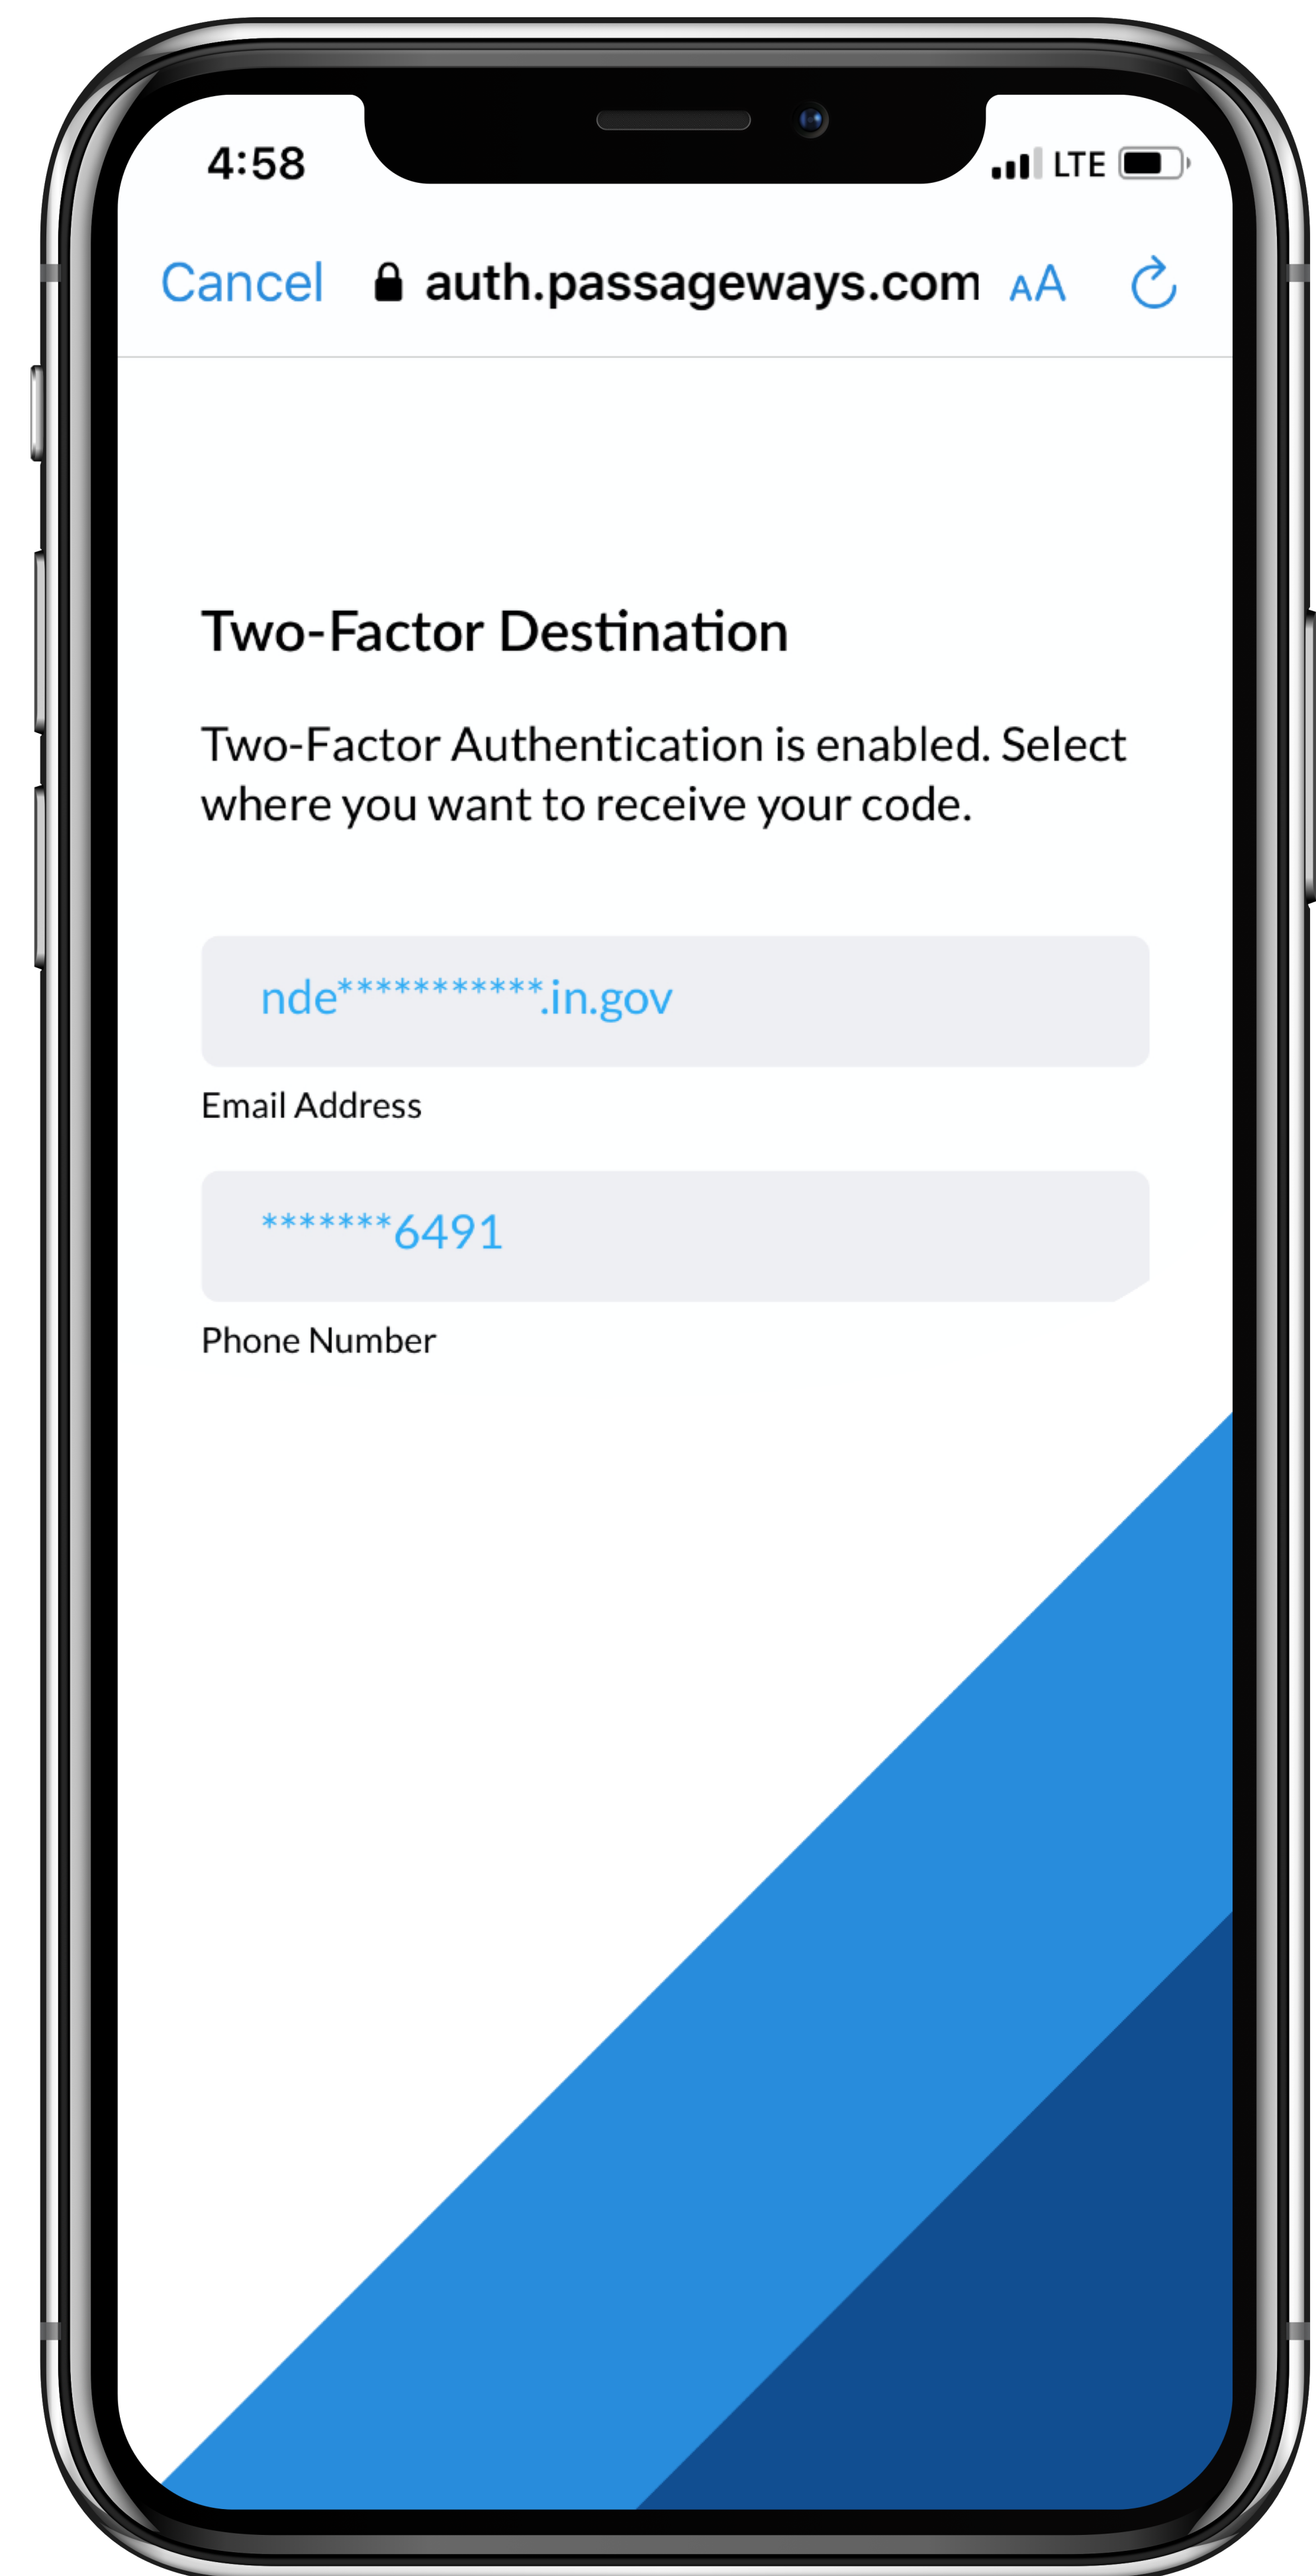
4:58
LTE

Cancel auth.passageways.com AA

Two-Factor Destination

Two-Factor Authentication is enabled. Select where you want to receive your code.

nde***********.in.gov

Email Address

*******6491

Phone Number